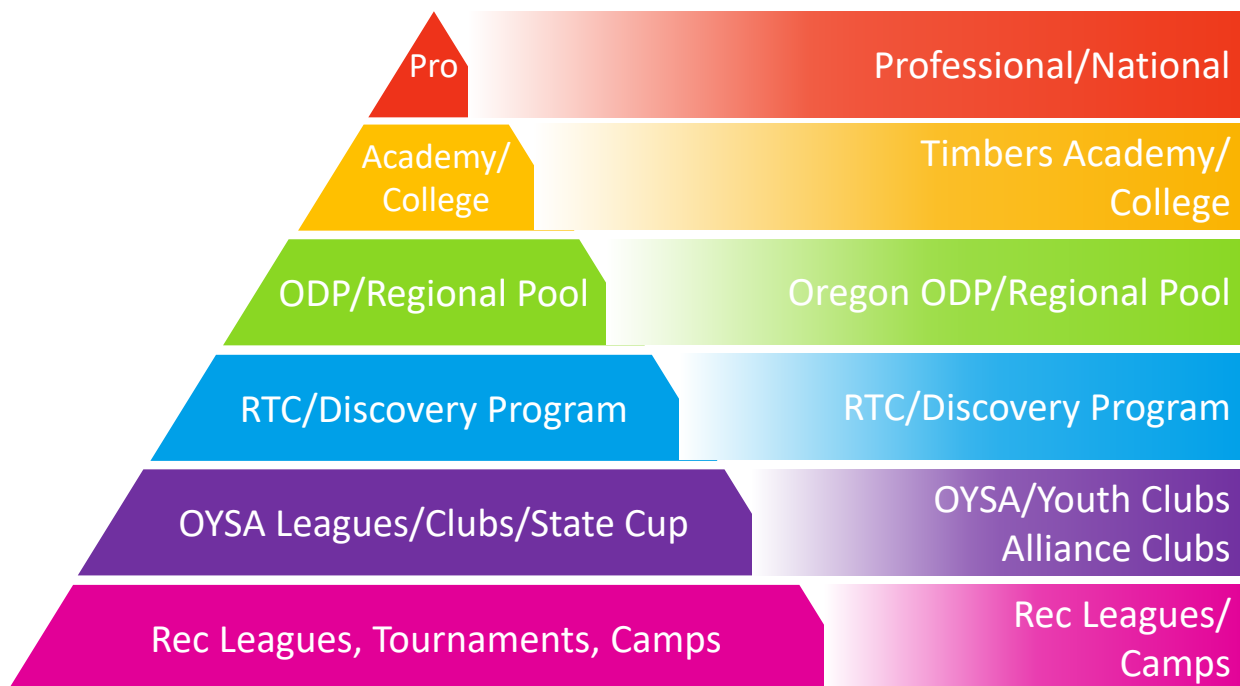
Pro
Professional/National

Academy/ College
Timbers Academy/ College

ODP/Regional Pool
Oregon ODP/Regional Pool

RTC/Discovery Program
RTC/Discovery Program

OYSA Leagues/Clubs/State Cup
OYSA/Youth Clubs Alliance Clubs

Rec Leagues, Tournaments, Camps
Rec Leagues/ Camps